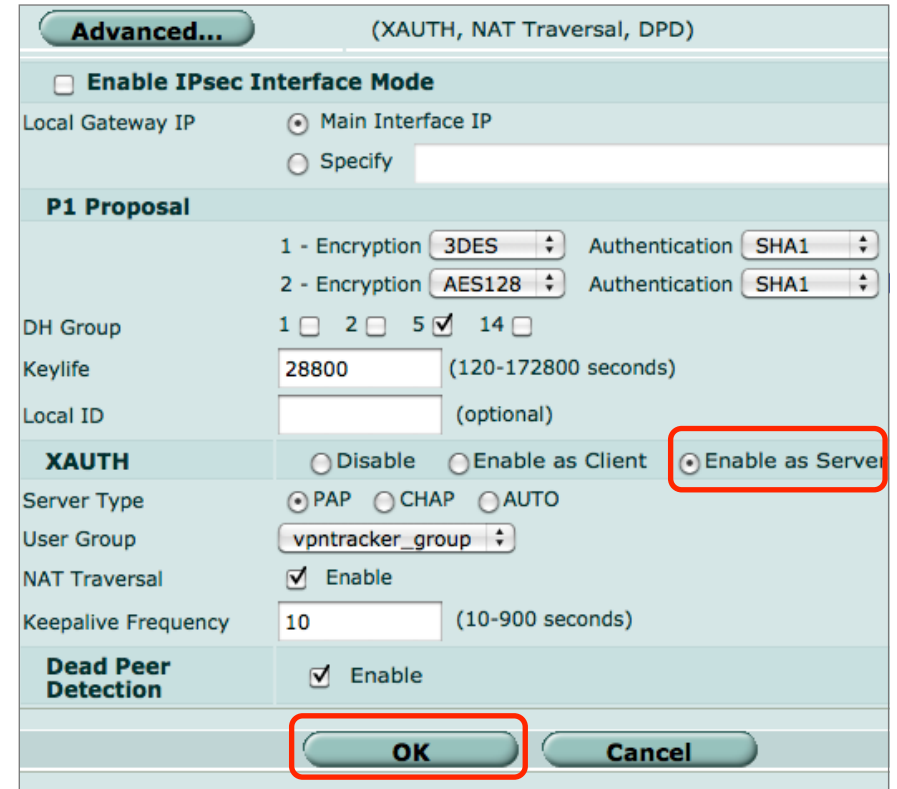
Advanced... (XAUTH, NAT Traversal, DPD)

Enable IPsec Interface Mode

| | |
|---|---|
| Local Gateway IP | Main Interface IP |
| | Specify |
| P1 Proposal | |
| | 1 - Encryption 3DES Authentication SHA1 |
| | 2 - Encryption AES128 Authentication SHA1 |
| DH Group | 1 2 5 14 |
| Keylife | 28800 (120-172800 seconds) |
| Local ID | (optional) |
| XAUTH | Disable Enable as Client Enable as Server |
| Server Type | PAP CHAP AUTO |
| User Group | vpntracker_group |
| NAT Traversal | Enable |
| Keepalive Frequency | 10 (10-900 seconds) |
| Dead Peer Detection | Enable |

OK Cancel